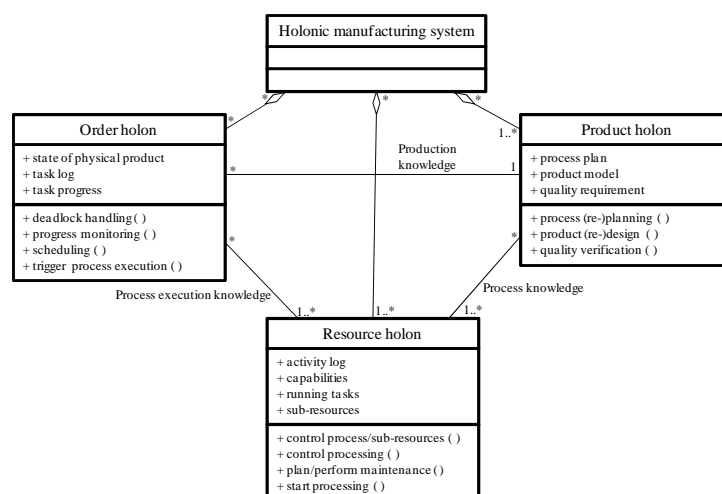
Holonic manufacturing system

*
*
*
*
1..*

Order holon

+ state of physical product
+ task log
+ task progress

+ deadlock handling ( )
+ progress monitoring ( )
+ scheduling ( )
+ trigger process execution ( )

Production knowledge

*
1

Product holon

+ process plan
+ product model
+ quality requirement

+ process (re-)planning ( )
+ product (re-)design ( )
+ quality verification ( )

*
*

Process execution knowledge

Process knowledge

1..*
1..*
1..*

Resource holon

+ activity log
+ capabilities
+ running tasks
+ sub-resources

+ control process/sub-resources ( )
+ control processing ( )
+ plan/perform maintenance ( )
+ start processing ( )